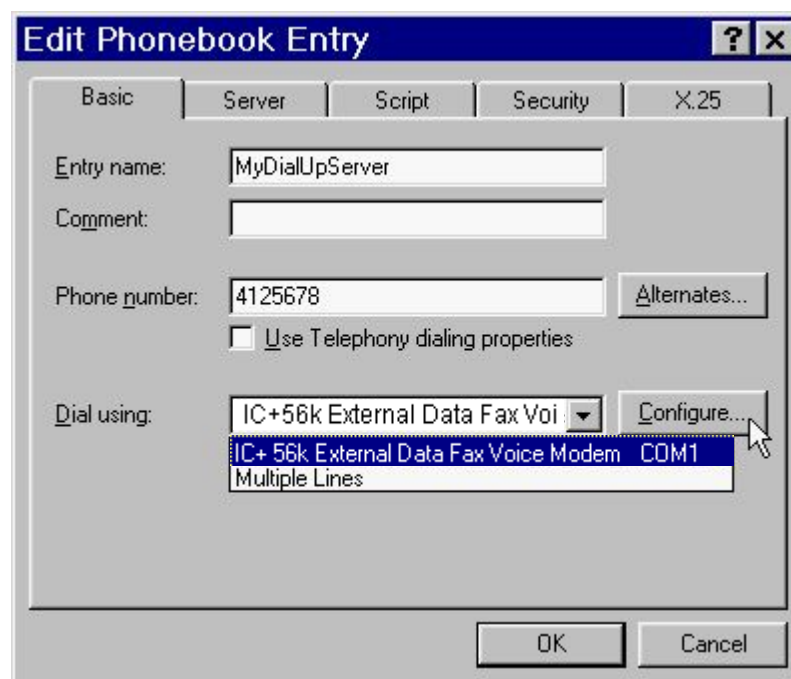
Edit Phonebook Entry

?

Basic | Server | Script | Security | X.25

Entry name: MyDialUpServer

Comment:

Phone number: 4125678

Alternates...

Use Telephony dialing properties

Dial using: IC+56k External Data Fax Voi

Configure...

IC+ 56k External Data Fax Voice Modem COM1

Multiple Lines

OK

Cancel